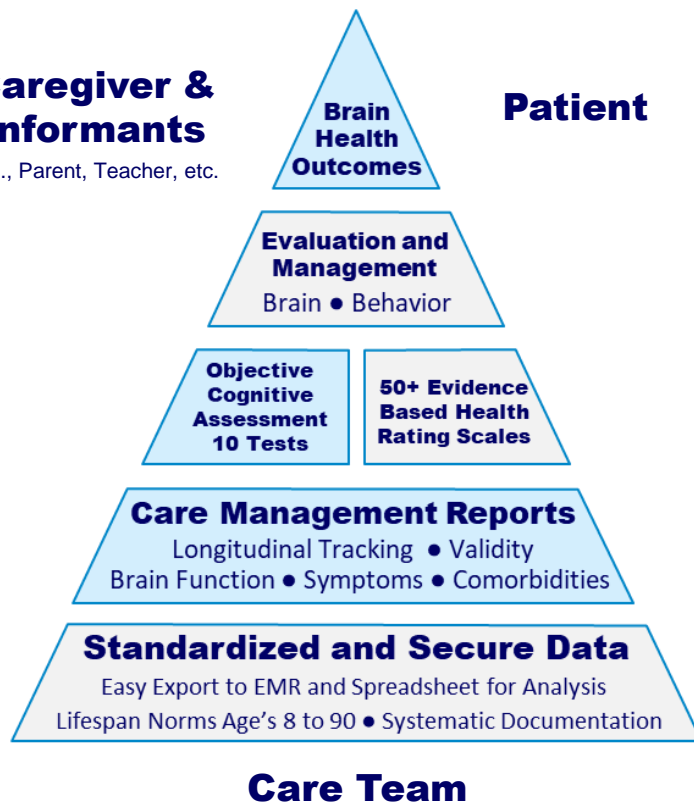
aregiver &
nformants
., Parent, Teacher, etc.

Patient

Brain Health Outcomes

Evaluation and Management
Brain ● Behavior

Objective Cognitive Assessment 10 Tests

50+ Evidence Based Health Rating Scales

Care Management Reports
Longitudinal Tracking ● Validity
Brain Function ● Symptoms ● Comorbidities

Standardized and Secure Data
Easy Export to EMR and Spreadsheet for Analysis
Lifespan Norms Age's 8 to 90 ● Systematic Documentation

Care Team